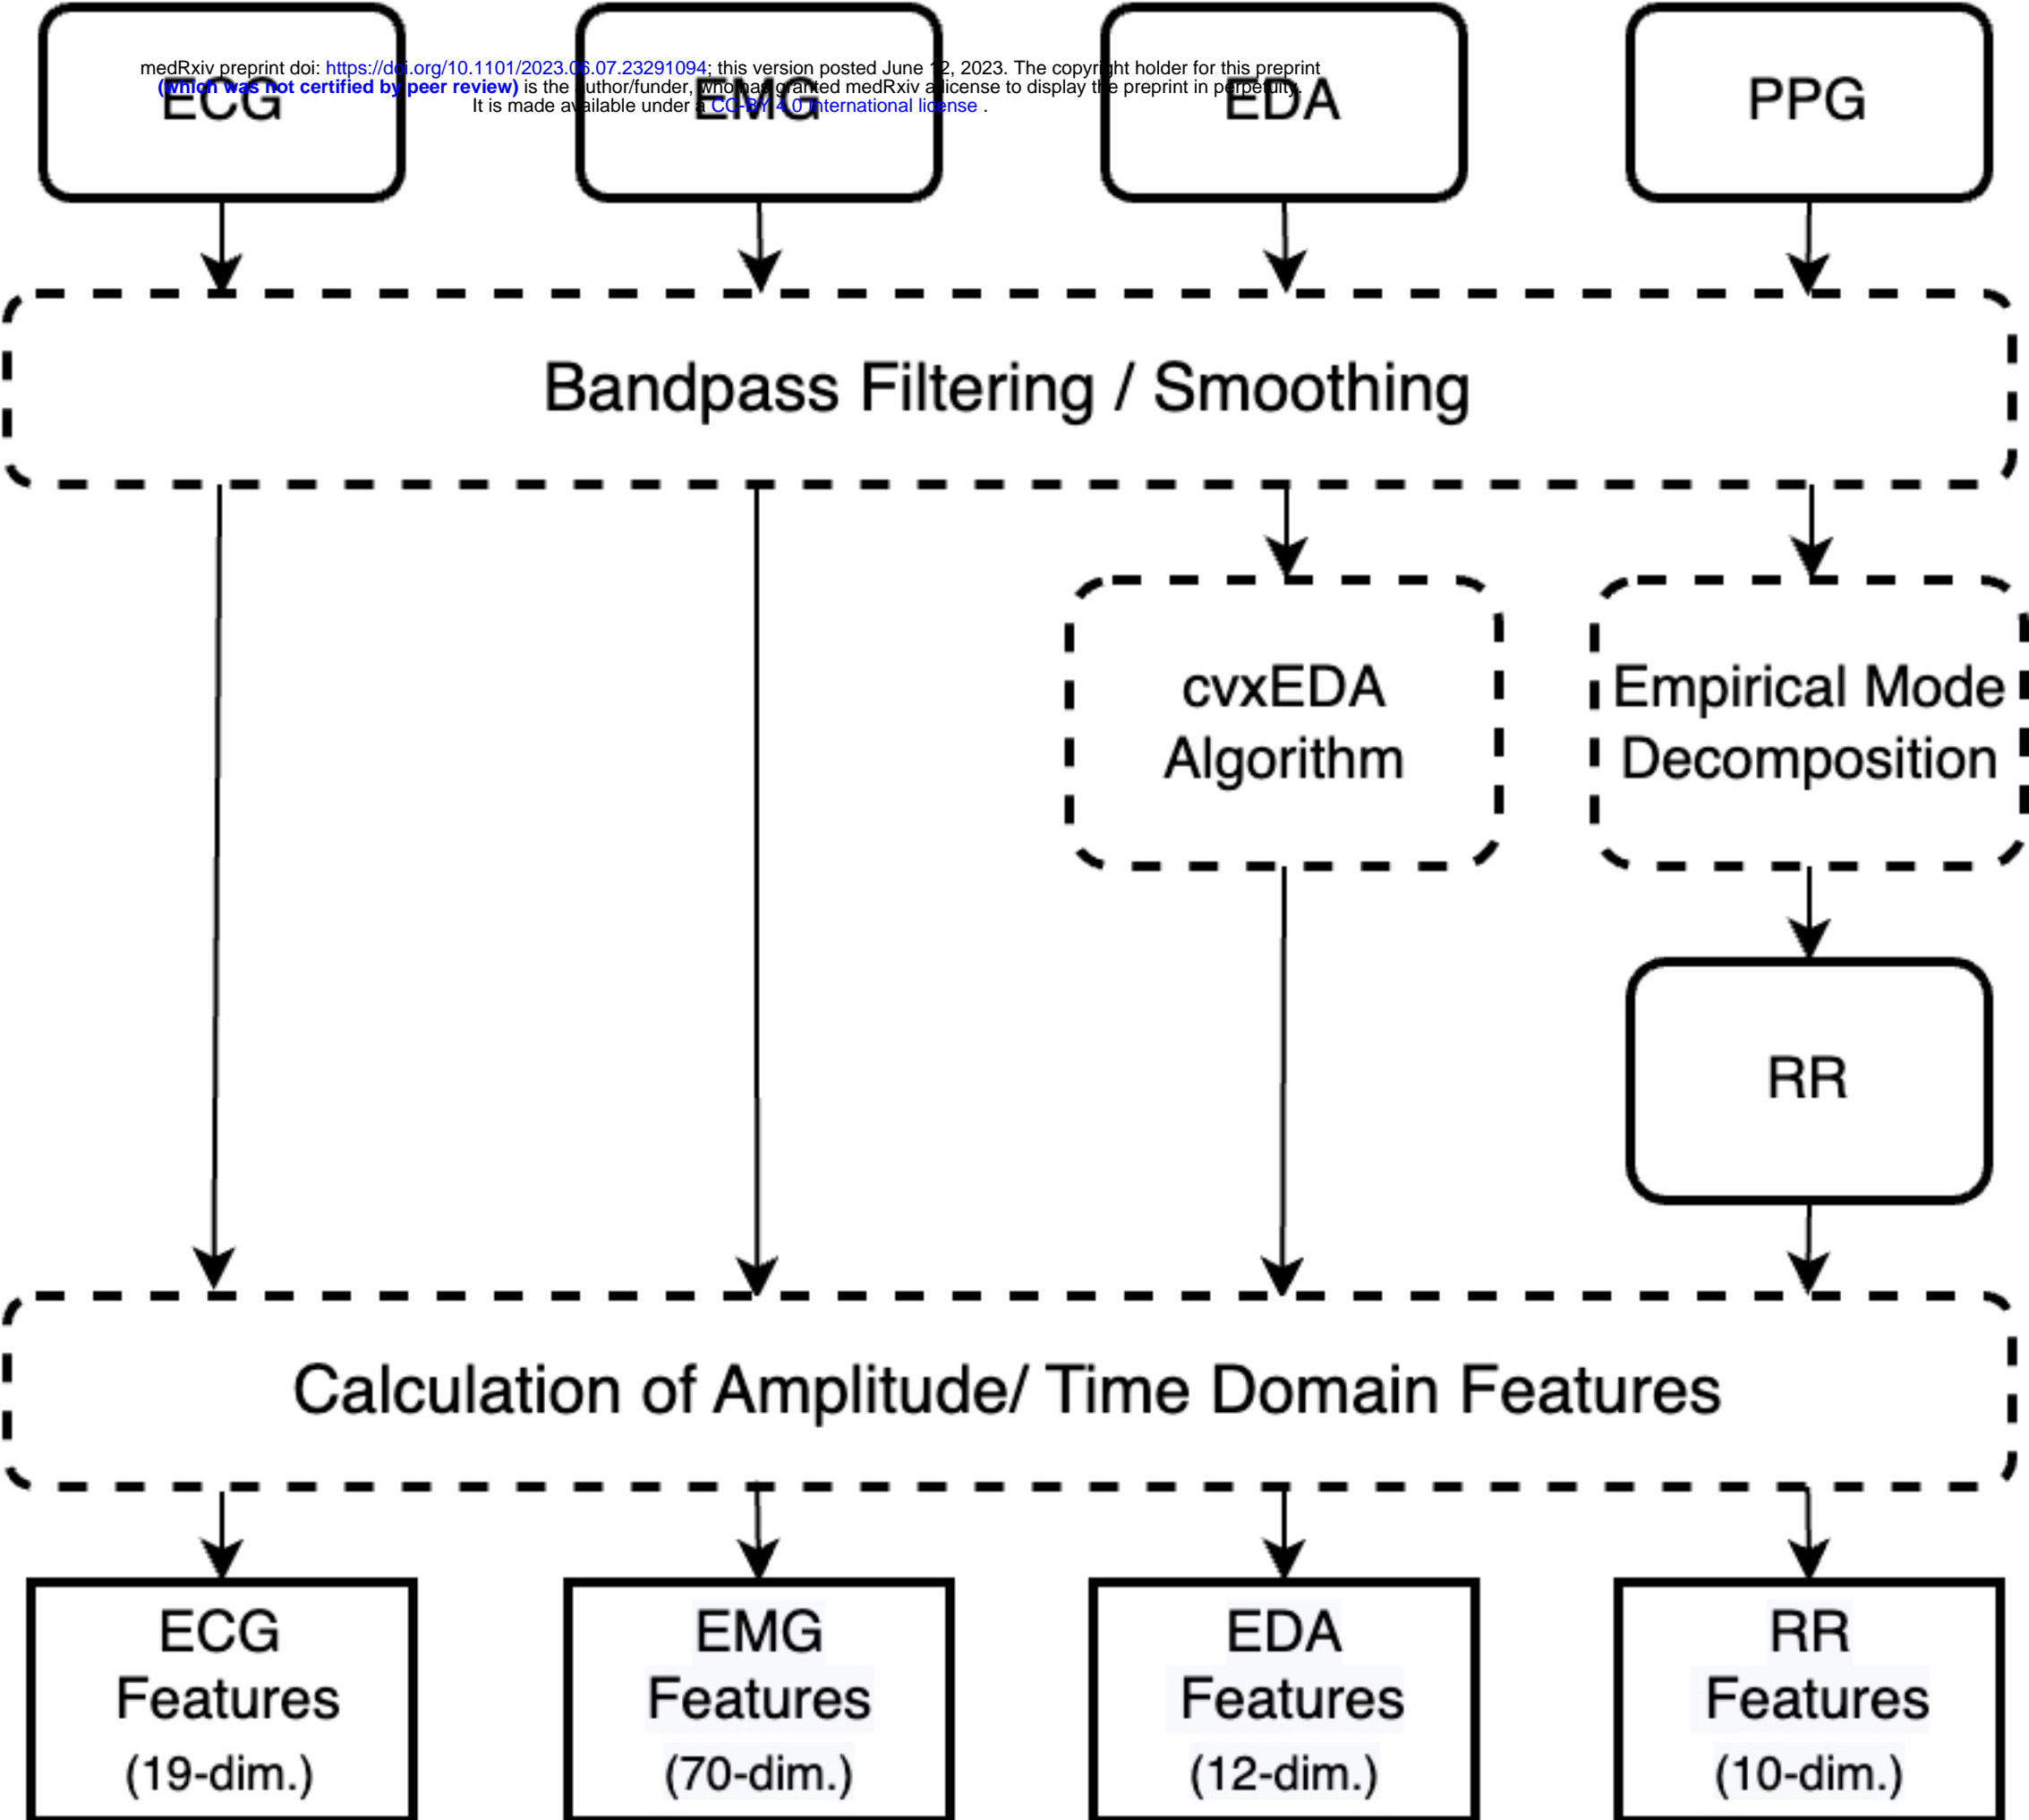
medRxiv preprint doi: https://doi.org/10.1101/2023.06.07.23291094; this version posted June 12, 2023. The copyright holder for this preprint (which was not certified by peer review) is the author/funder, who has granted medRxiv a license to display the preprint in perpetuity. It is made available under a CC-BY 4.0 International license .

ECG

EMG

EDA

PPG

Bandpass Filtering / Smoothing

cvxEDA Algorithm

Empirical Mode Decomposition

RR

Calculation of Amplitude/ Time Domain Features

ECG Features (19-dim.)

EMG Features (70-dim.)

EDA Features (12-dim.)

RR Features (10-dim.)